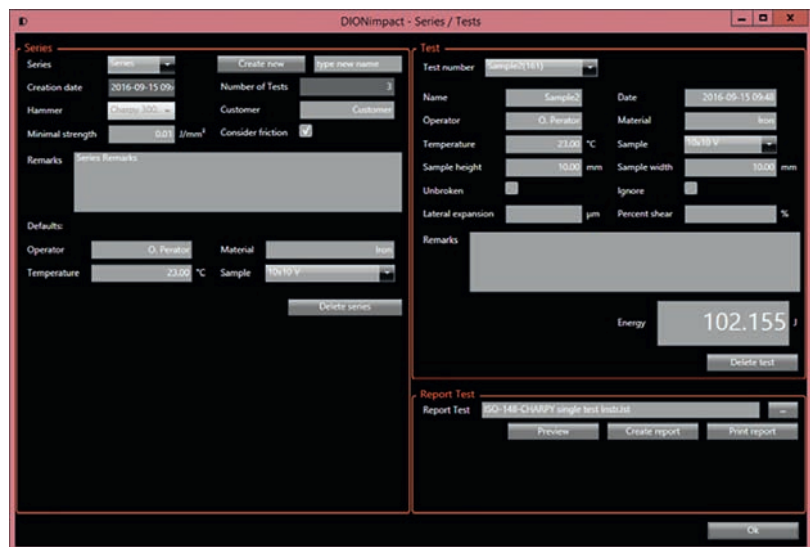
DIONimpact - Series / Tests

Series

Series | Series | Create new | type new name

Creation date | 2016-09-15 09: | Number of Tests | 3

Hammer | Charpy 300 | Customer | Customer

Minimal strength | 0.01 | J/mm² | Consider friction

Remarks | Series Remarks

Defaults:

Operator | O. Perator | Material | Iron

Temperature | 23.00 | °C | Sample | 10x10 V

Delete series

Test

Test number | Sample2(161)

Name | Sample2 | Date | 2016-09-15 09:48

Operator | O. Perator | Material | Iron

Temperature | 23.00 | °C | Sample | 10x10 V

Sample height | 10.00 | mm | Sample width | 10.00 | mm

Unbroken | Ignore

Lateral expansion | µm | Percent shear | %

Remarks

Energy | 102.155 | J

Delete test

Report Test

Report Test | ISO-148-CHARPY single test Instr.lst | ...

Preview | Create report | Print report

Ok